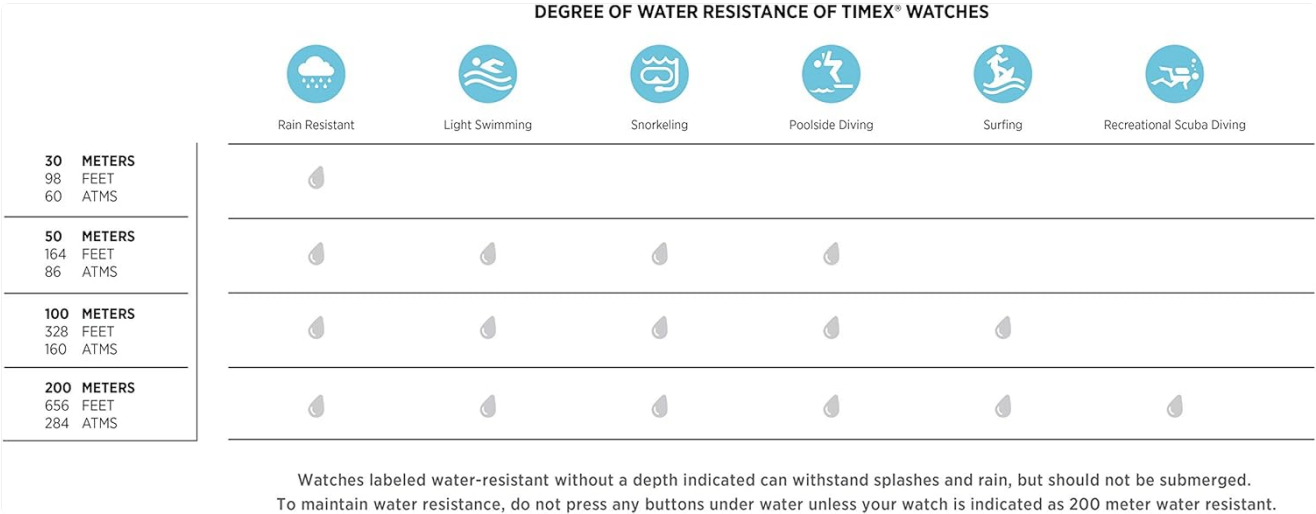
DEGREE OF WATER RESISTANCE OF TIMEX® WATCHES

| | Rain Resistant | Light Swimming | Snorkeling | Poolside Diving | Surfing | Recreational Scuba Diving |
|---|---|---|---|---|---|---|
| 30 METERS 98 FEET 60 ATMS | 💧 | | | | | |
| 50 METERS 164 FEET 86 ATMS | 💧 | 💧 | 💧 | 💧 | | |
| 100 METERS 328 FEET 160 ATMS | 💧 | 💧 | 💧 | 💧 | 💧 | |
| 200 METERS 656 FEET 284 ATMS | 💧 | 💧 | 💧 | 💧 | 💧 | 💧 |

Watches labeled water-resistant without a depth indicated can withstand splashes and rain, but should not be submerged.
To maintain water resistance, do not press any buttons under water unless your watch is indicated as 200 meter water resistant.